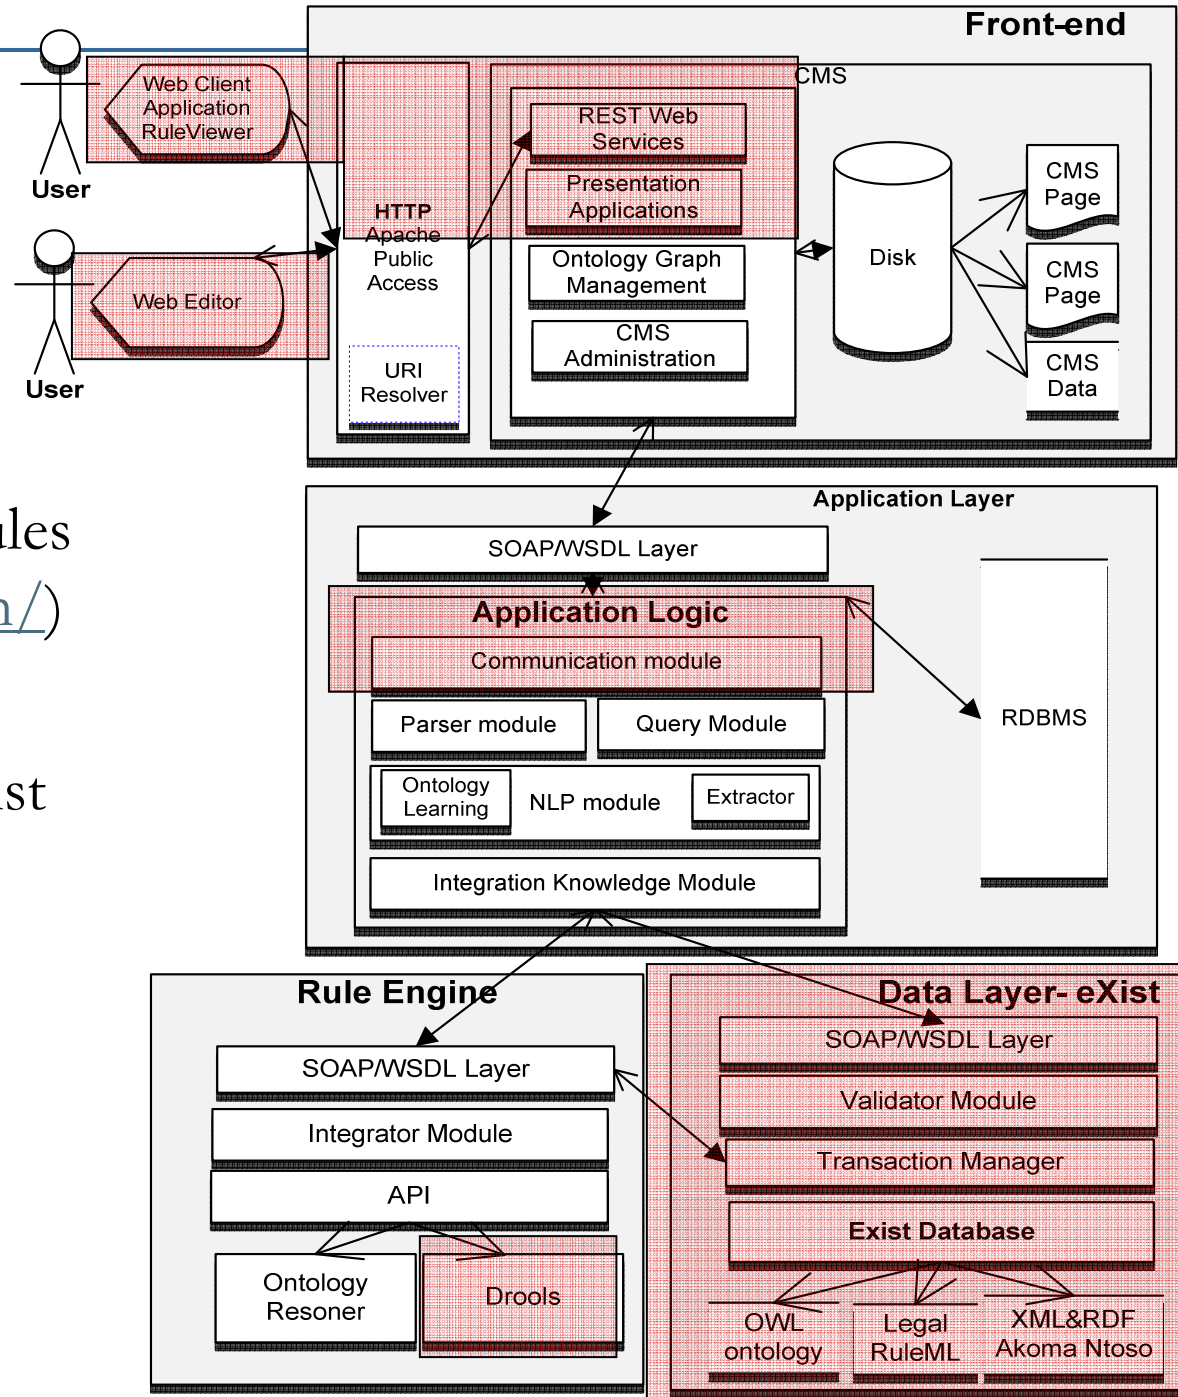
Front-end

User

Web Client Application RuleViewer

User

Web Editor

HTTP Apache Public Access

URI Resolver

CMS

REST Web Services

Presentation Applications

Ontology Graph Management

CMS Administration

Disk

CMS Page

CMS Page

CMS Data

ules

n/)

ist

Application Layer

SOAP/WSDL Layer

Application Logic

Communication module

Parser module

Query Module

Ontology Learning

NLP module

Extractor

Integration Knowledge Module

RDBMS

Rule Engine

SOAP/WSDL Layer

Integrator Module

API

Ontology Resoner

Drools

Data Layer- eXist

SOAP/WSDL Layer

Validator Module

Transaction Manager

Exist Database

OWL ontology

Legal RuleML

XML&RDF Akoma Ntoso